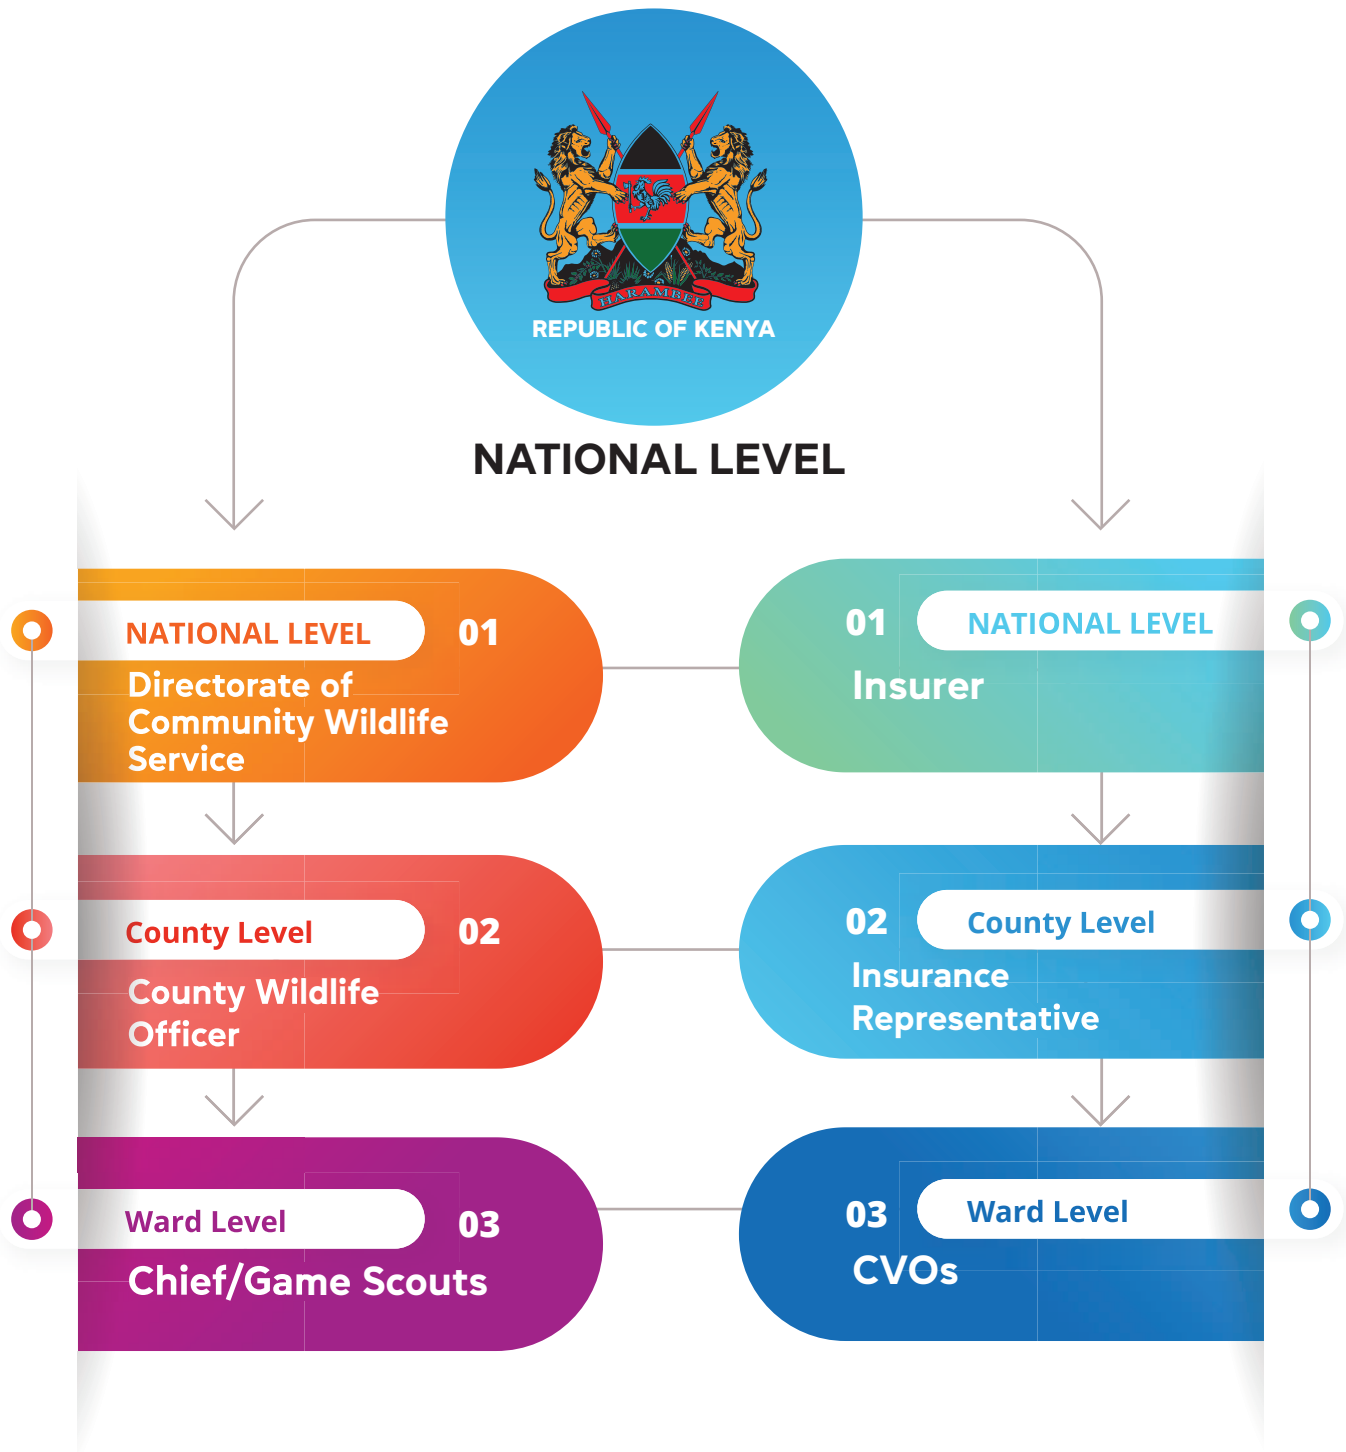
HARAMBEE
REPUBLIC OF KENYA

NATIONAL LEVEL

NATIONAL LEVEL 01
Directorate of Community Wildlife Service

County Level 02
County Wildlife Officer

Ward Level 03
Chief/Game Scouts

01 NATIONAL LEVEL
Insurer

02 County Level
Insurance Representative

03 Ward Level
CVOs